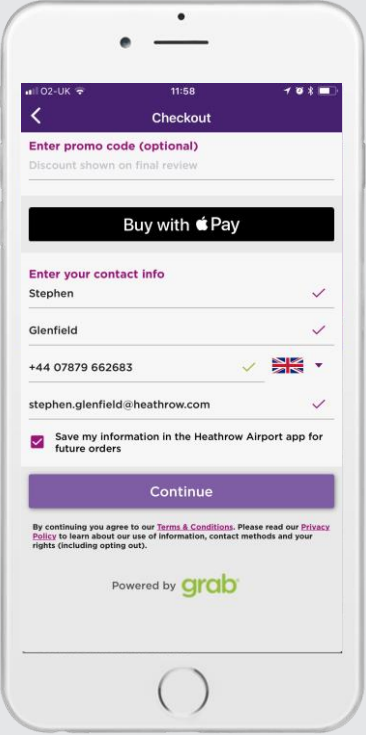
O2-UK 11:58

Checkout

Enter promo code (optional)

Discount shown on final review

Buy with Pay

Enter your contact info

Stephen

Glenfield

+44 07879 662683

stephen.glenfield@heathrow.com

Save my information in the Heathrow Airport app for future orders

Continue

By continuing you agree to our Terms & Conditions. Please read our Privacy Policy to learn about our use of information, contact methods and your rights (including opting out).

Powered by grab